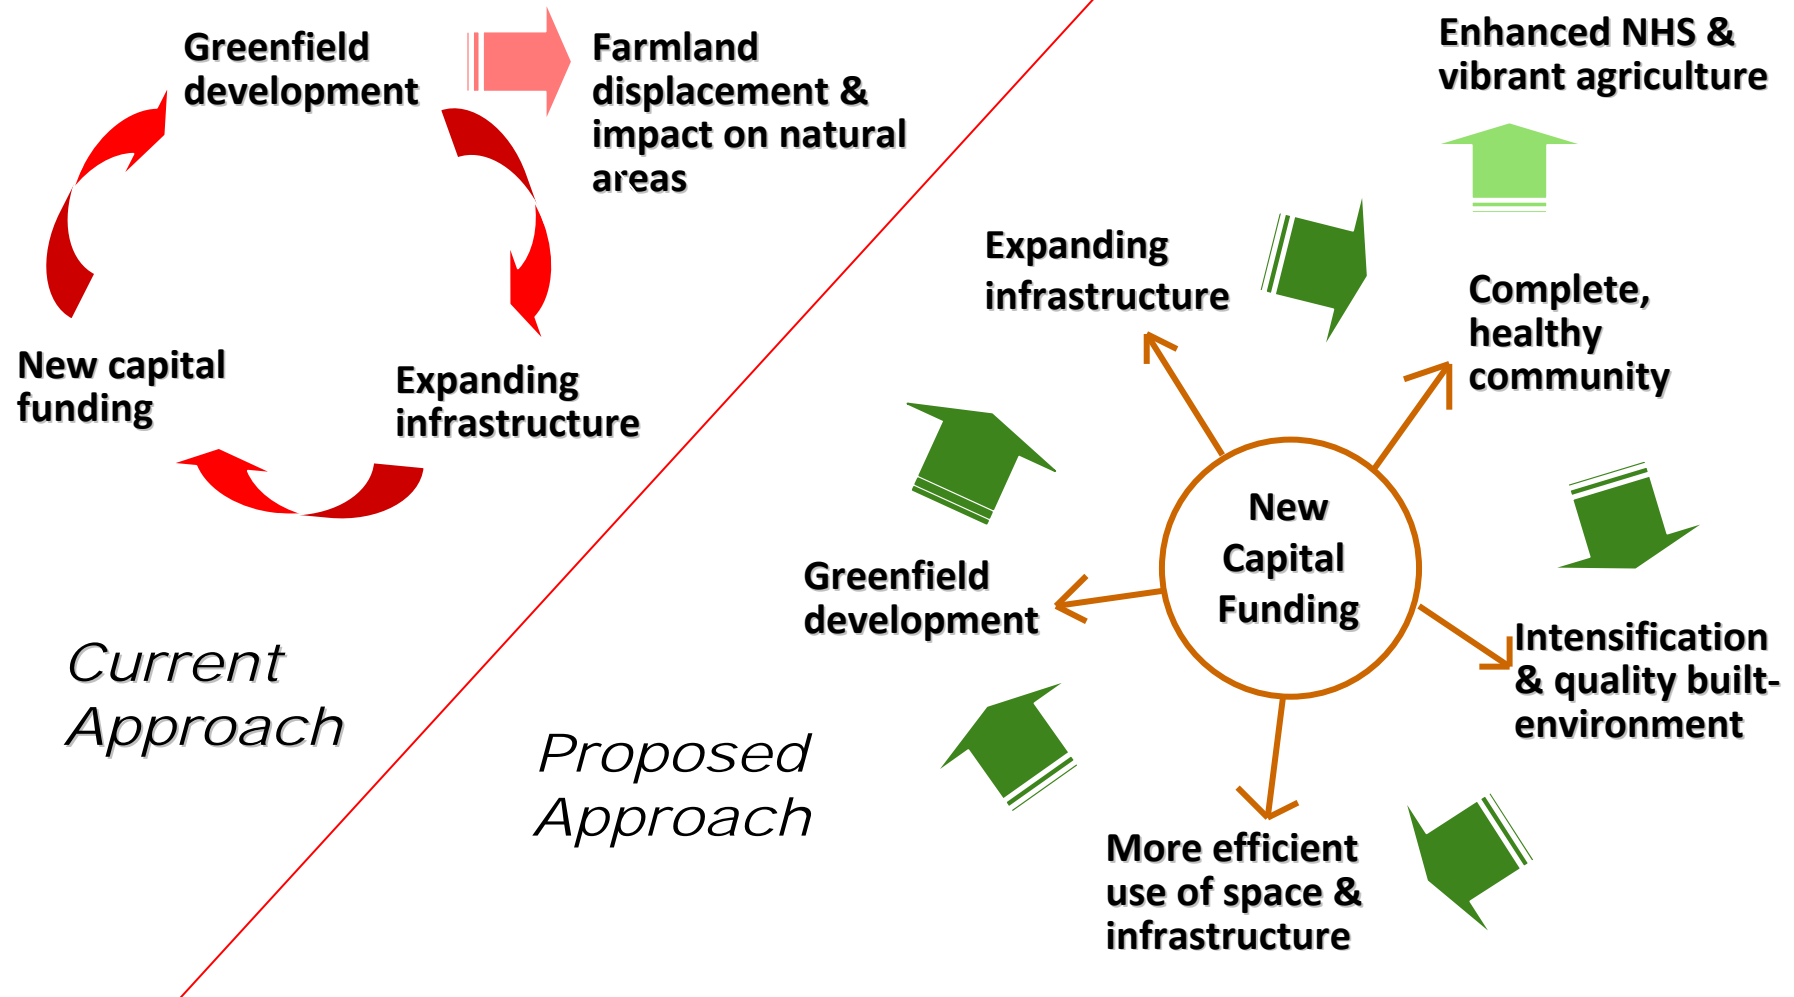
Greenfield development

Farmland displacement & impact on natural areas

New capital funding

Expanding infrastructure

Current Approach

Enhanced NHS & vibrant agriculture

Expanding infrastructure

Complete, healthy community

New Capital Funding

Greenfield development

Intensification & quality built-environment

More efficient use of space & infrastructure

Proposed Approach